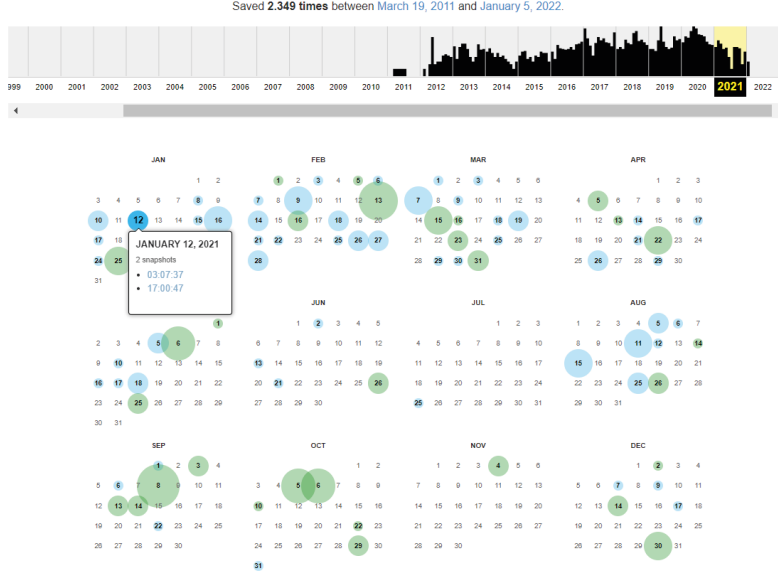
Saved **2.349 times** between March 19, 2011 and January 5, 2022.

999 2000 2001 2002 2003 2004 2005 2006 2007 2008 2009 2010 2011 2012 2013 2014 2015 2016 2017 2018 2019 2020 2021 2022

JAN
1 2
3 4 5 6 7 8 9
10 11 12 13 14 15 16
17 18
24 25
31

JANUARY 12, 2021
2 snapshots
• 03:07:37
• 17:00:47

FEB
1 2 3 4 5 6
7 8 9 10 11 12 13
14 15 16 17 18 19 20
21 22 23 24 25 26 27
28

MAR
1 2 3 4 5 6
7 8 9 10 11 12 13
14 15 16 17 18 19 20
21 22 23 24 25 26 27
28 29 30 31

APR
1 2 3
4 5 6 7 8 9 10
11 12 13 14 15 16 17
18 19 20 21 22 23 24
25 26 27 28 29 30

1
2 3 4 5 6 7 8
9 10 11 12 13 14 15
16 17 18 19 20 21 22
23 24 25 26 27 28 29
30 31

JUN
1 2 3 4 5
6 7 8 9 10 11 12
13 14 15 16 17 18 19
20 21 22 23 24 25 26
27 28 29 30

JUL
1 2 3
4 5 6 7 8 9 10
11 12 13 14 15 16 17
18 19 20 21 22 23 24
25 26 27 28 29 30 31

AUG
1 2 3 4 5 6 7
8 9 10 11 12 13 14
15 16 17 18 19 20 21
22 23 24 25 26 27 28
29 30 31

SEP
1 2 3 4
5 6 7 8 9 10 11
12 13 14 15 16 17 18
19 20 21 22 23 24 25
26 27 28 29 30

OCT
1 2
3 4 5 6 7 8 9
10 11 12 13 14 15 16
17 18 19 20 21 22 23
24 25 26 27 28 29 30
31

NOV
1 2 3 4 5 6
7 8 9 10 11 12 13
14 15 16 17 18 19 20
21 22 23 24 25 26 27
28 29 30

DEC
1 2 3 4
5 6 7 8 9 10 11
12 13 14 15 16 17 18
19 20 21 22 23 24 25
26 27 28 29 30 31